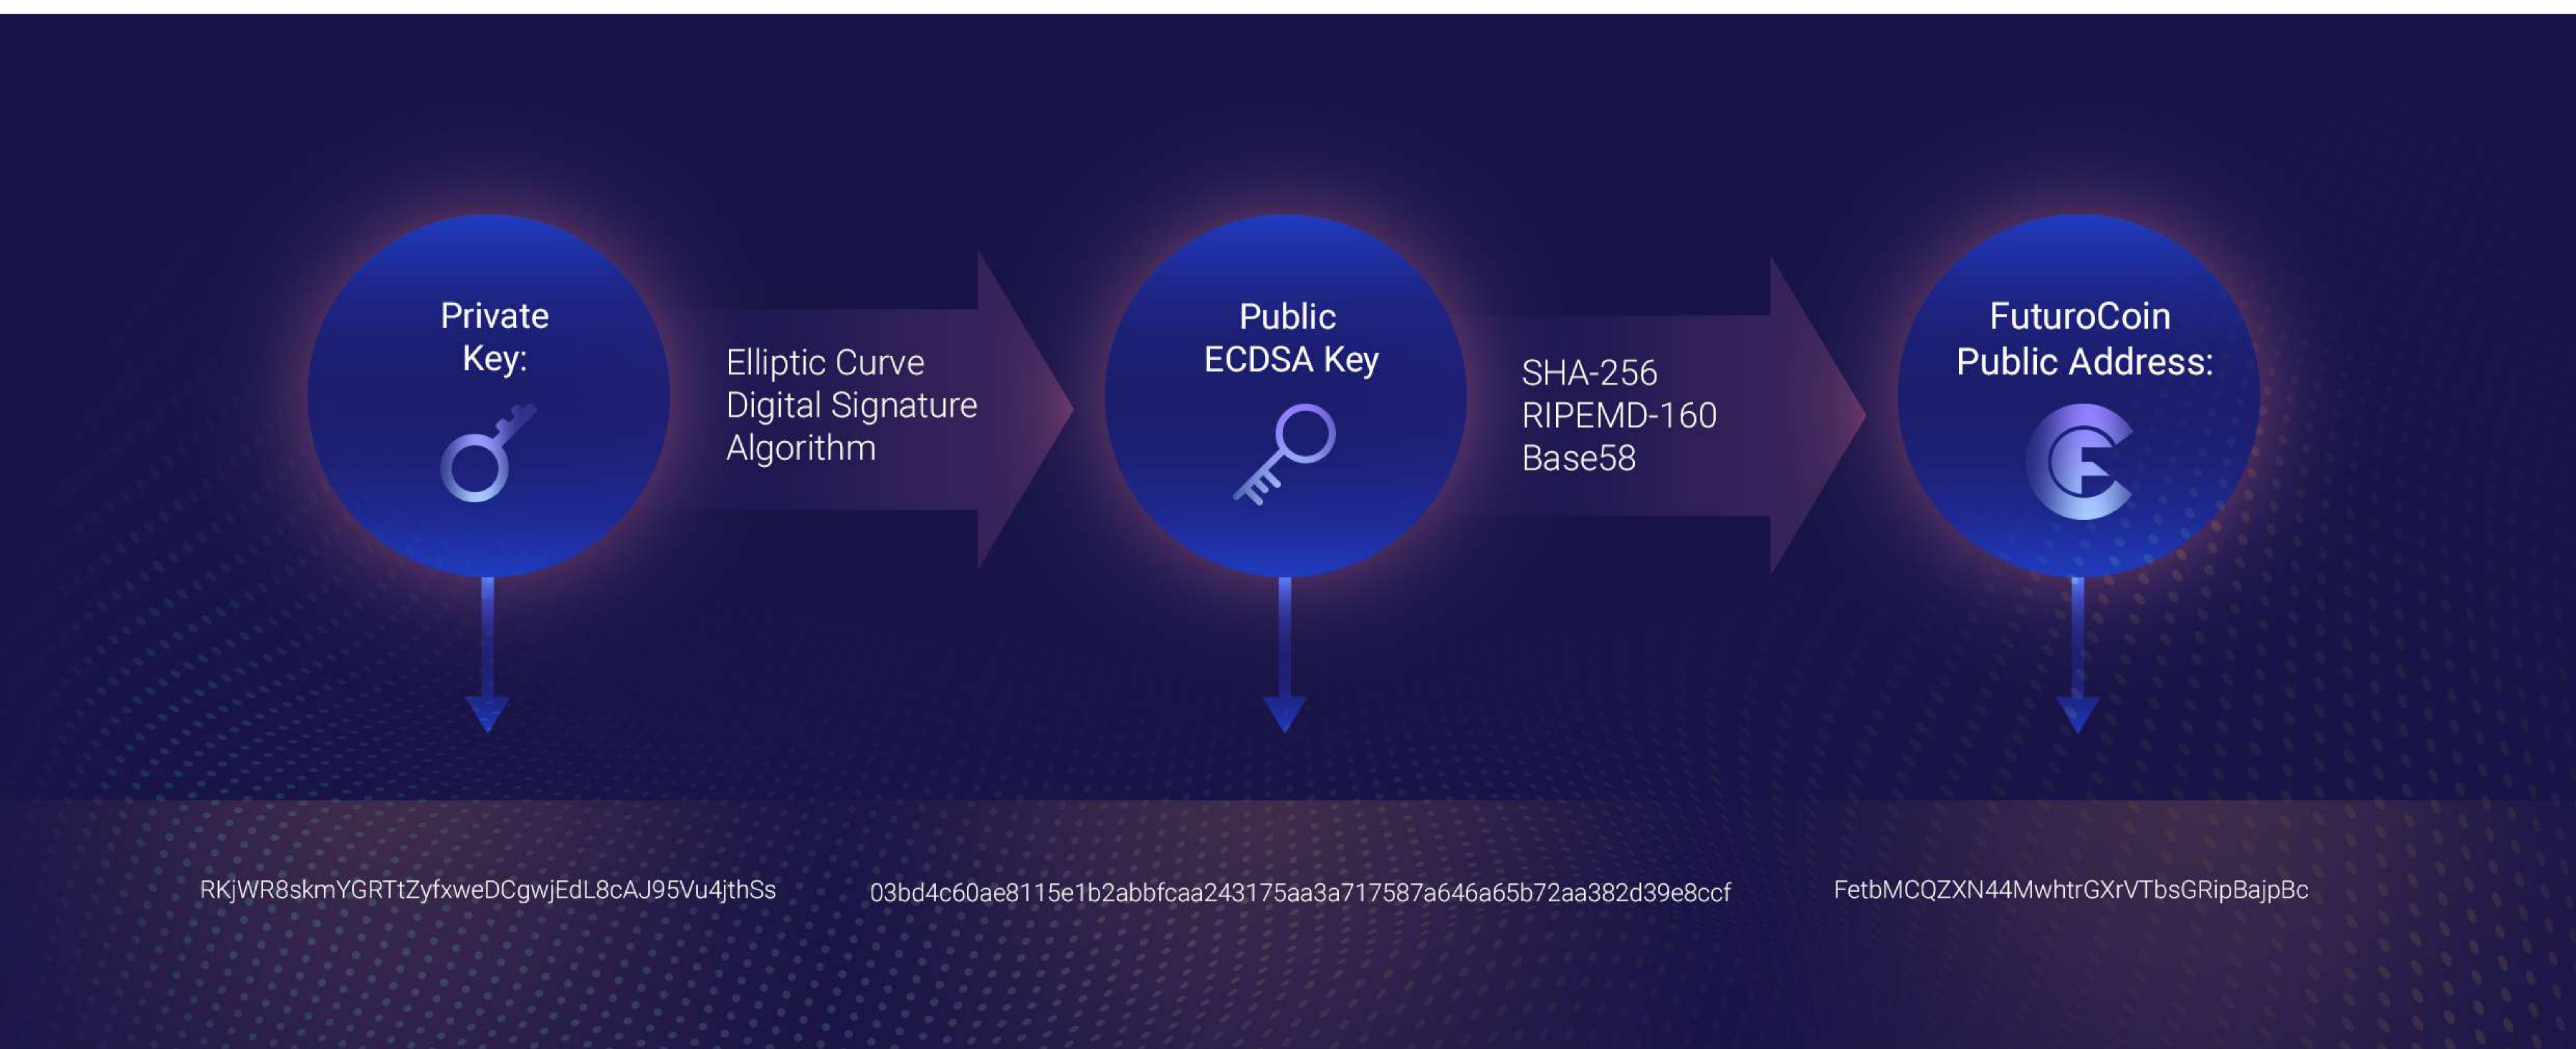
Private Key:

Elliptic Curve Digital Signature Algorithm

Public ECDSA Key

SHA-256 RIPEMD-160 Base58

FuturoCoin Public Address:

RKjWR8skmYGRTtZyfxweDCgwjEdL8cAJ95Vu4jthSs

03bd4c60ae8115e1b2abbfcaa243175aa3a717587a646a65b72aa382d39e8ccf

FetbMCQZXN44MwhtrGXrVTbsGRipBajpBc